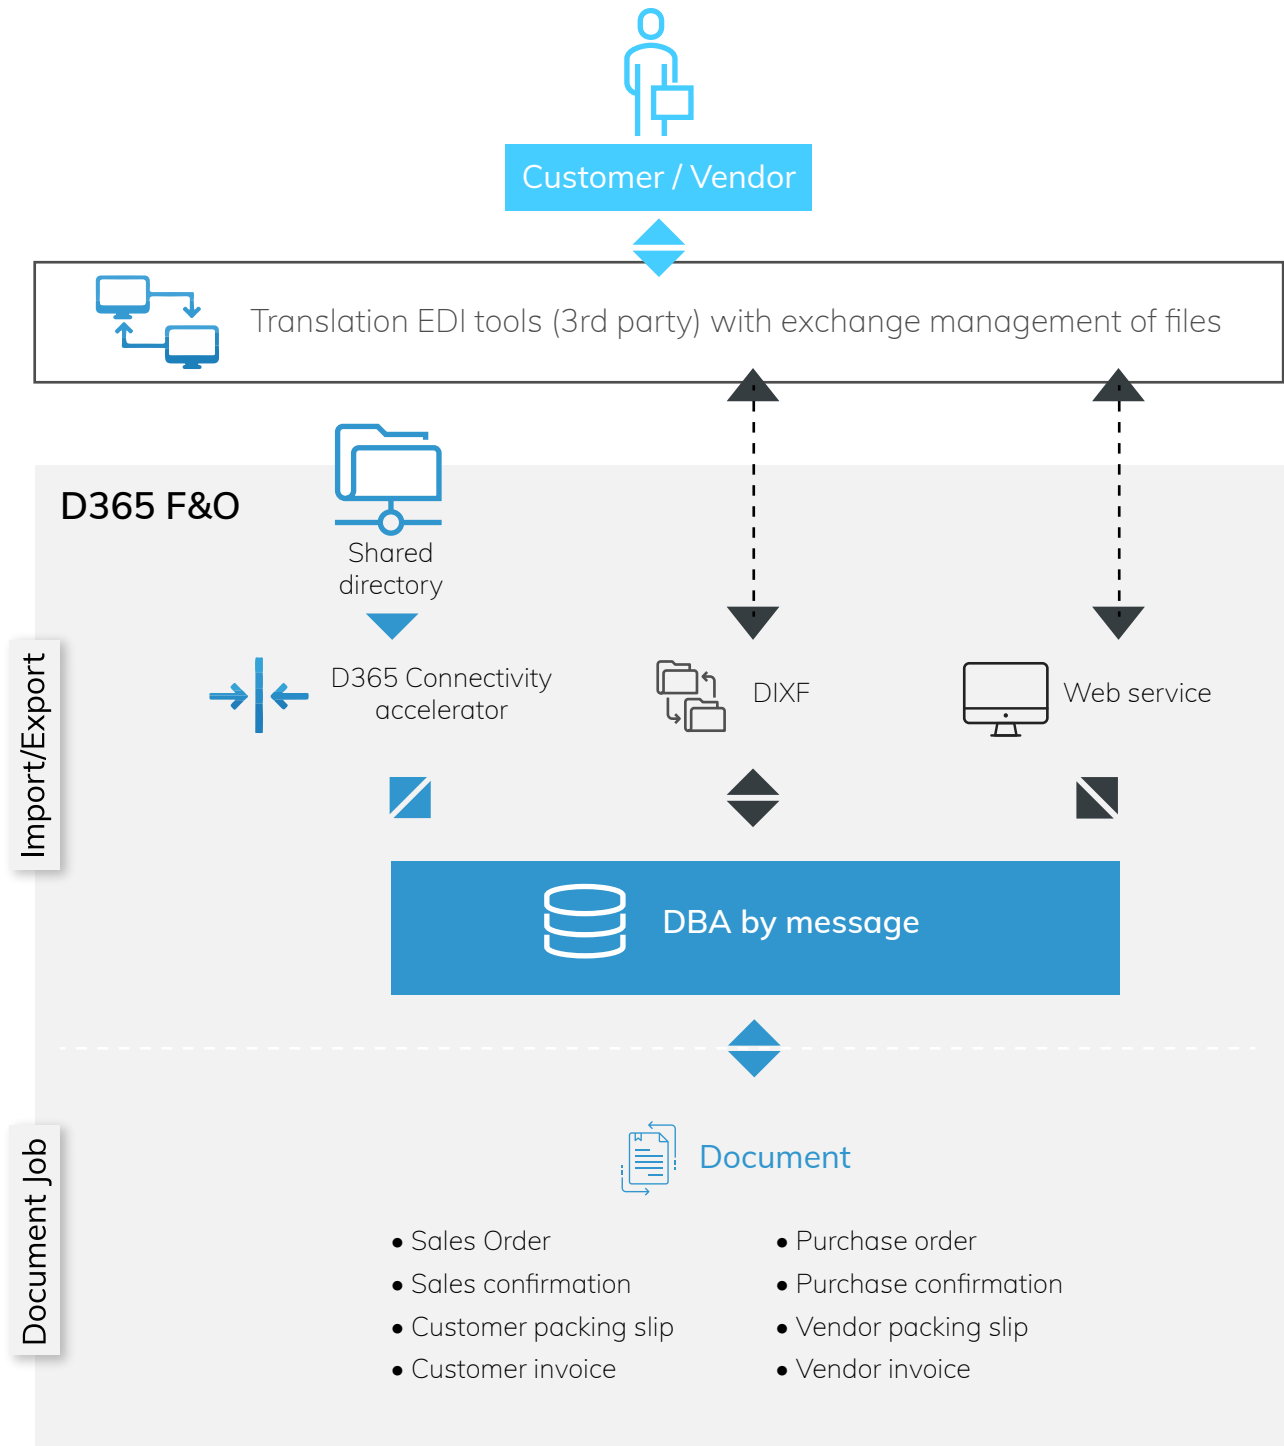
Customer / Vendor

Translation EDI tools (3rd party) with exchange management of files

D365 F&O

Shared directory

Import/Export

D365 Connectivity accelerator

DIXF

Web service

DBA by message

Document Job

Document

- Sales Order
- Sales confirmation
- Customer packing slip
- Customer invoice

- Purchase order
- Purchase confirmation
- Vendor packing slip
- Vendor invoice